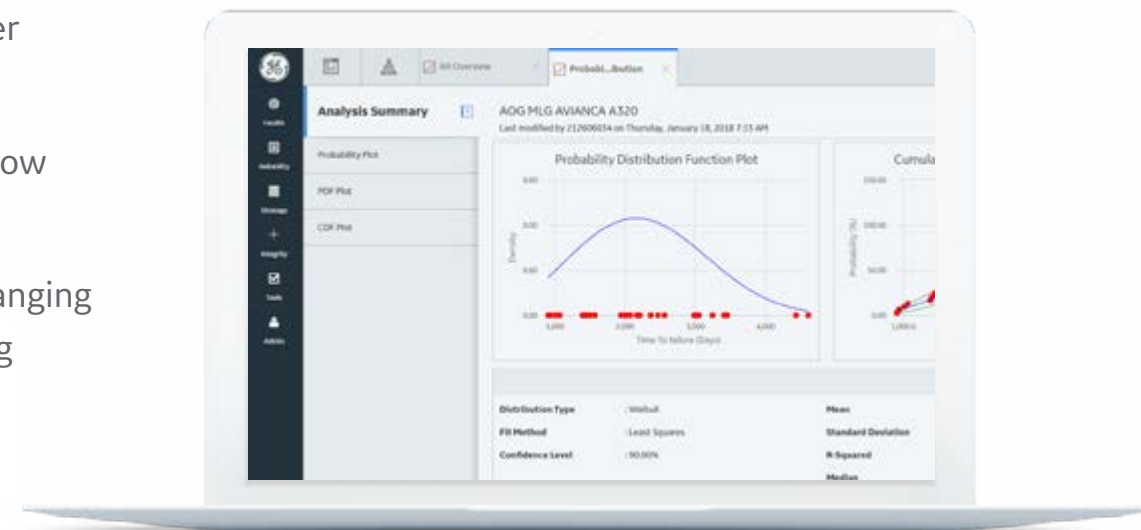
er

ow

anging
g

Probabi...bution

Analysis Summary

AOG MLG AVIANCA A320

Last modified by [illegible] on Thursday, January 18, 2018 7:33 AM

Probability Plot

PDF Plot

CDF Plot

Probability Distribution Function Plot

Cumula

Density

Time To failure (Days)

Probability (%)

Distribution Type : Weibull

Fit Method : Least Squares

Confidence Level : 90.00%

Mean

Standard Deviation

R-Squared

Median